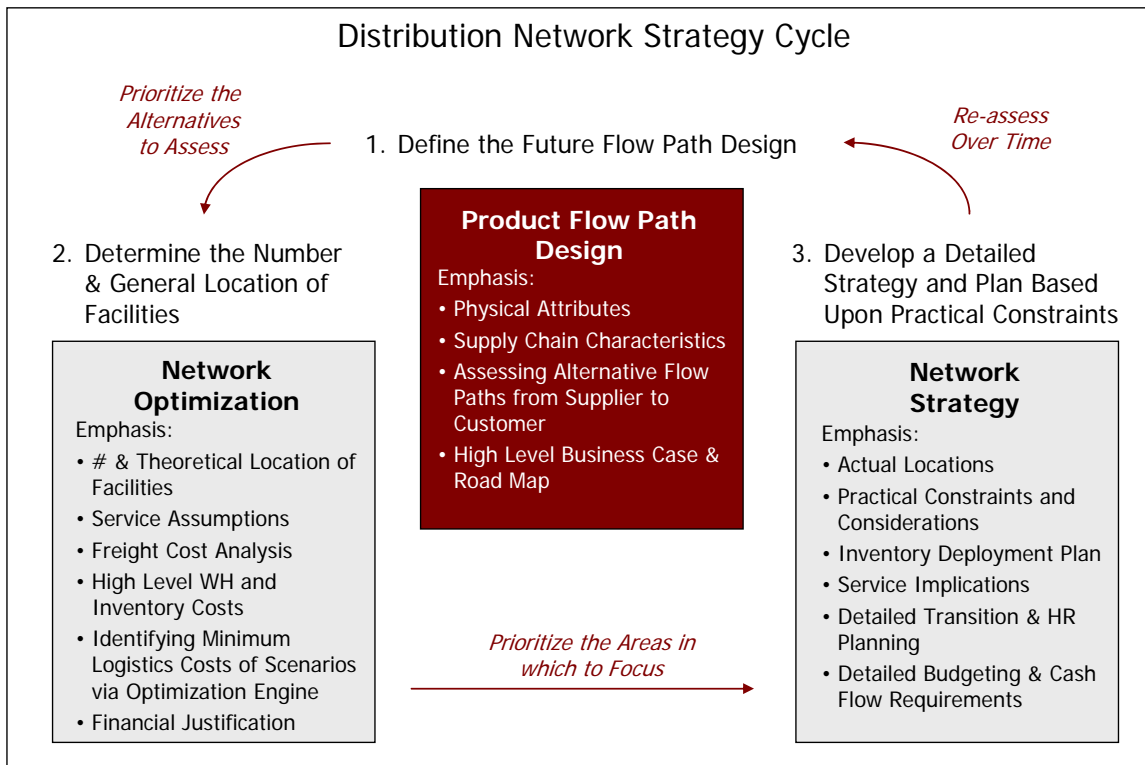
Distribution Network Strategy Cycle

Prioritize the Alternatives to Assess

1. Define the Future Flow Path Design

Re-assess Over Time

Product Flow Path Design

Emphasis:

• Physical Attributes
• Supply Chain Characteristics
• Assessing Alternative Flow Paths from Supplier to Customer
• High Level Business Case & Road Map

2. Determine the Number & General Location of Facilities

Network Optimization

Emphasis:

• # & Theoretical Location of Facilities
• Service Assumptions
• Freight Cost Analysis
• High Level WH and Inventory Costs
• Identifying Minimum Logistics Costs of Scenarios via Optimization Engine
• Financial Justification

Prioritize the Areas in which to Focus

3. Develop a Detailed Strategy and Plan Based Upon Practical Constraints

Network Strategy

Emphasis:

• Actual Locations
• Practical Constraints and Considerations
• Inventory Deployment Plan
• Service Implications
• Detailed Transition & HR Planning
• Detailed Budgeting & Cash Flow Requirements